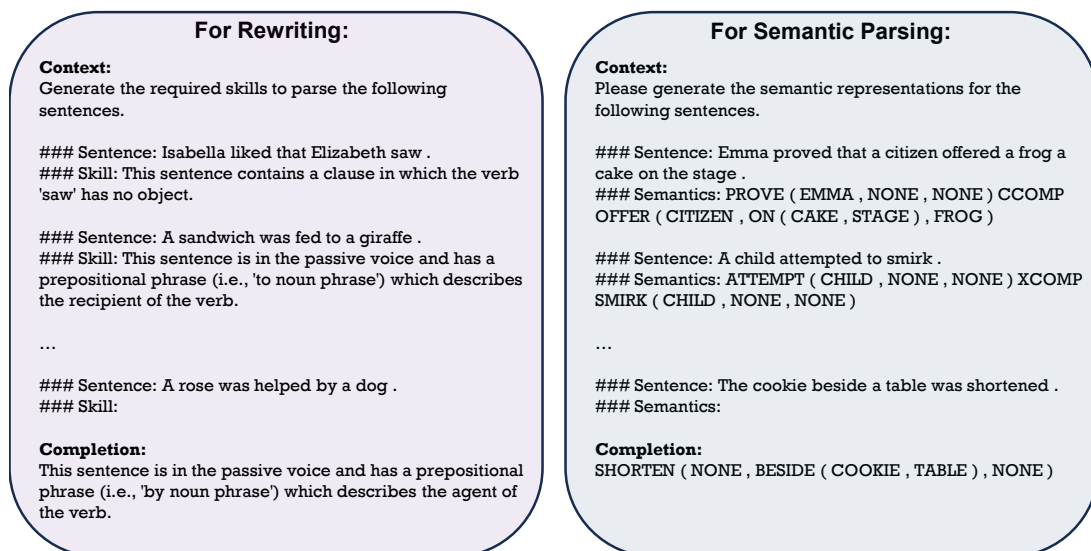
For Rewriting:

Context:
Generate the required skills to parse the following sentences.

### Sentence: Isabella liked that Elizabeth saw .
### Skill: This sentence contains a clause in which the verb 'saw' has no object.

### Sentence: A sandwich was fed to a giraffe .
### Skill: This sentence is in the passive voice and has a prepositional phrase (i.e., 'to noun phrase') which describes the recipient of the verb.

…

### Sentence: A rose was helped by a dog .
### Skill:

Completion:
This sentence is in the passive voice and has a prepositional phrase (i.e., 'by noun phrase') which describes the agent of the verb.

For Semantic Parsing:

Context:
Please generate the semantic representations for the following sentences.

### Sentence: Emma proved that a citizen offered a frog a cake on the stage .
### Semantics: PROVE ( EMMA , NONE , NONE ) CCOMP OFFER ( CITIZEN , ON ( CAKE , STAGE ) , FROG )

### Sentence: A child attempted to smirk .
### Semantics: ATTEMPT ( CHILD , NONE , NONE ) XCOMP SMIRK ( CHILD , NONE , NONE )

…

### Sentence: The cookie beside a table was shortened .
### Semantics:

Completion:
SHORTEN ( NONE , BESIDE ( COOKIE , TABLE ) , NONE )